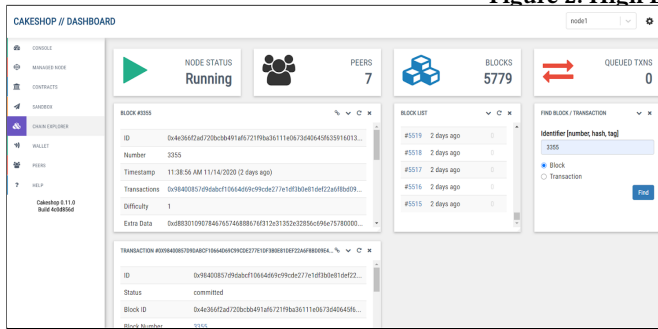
Figure 2: High L

CAKESHOP // DASHBOARD

node1

CONSOLE
MANAGED NODE
CONTRACTS
SANDBOX
CHAIN EXPLORER
WALLET
PEERS
HELP

Cakeshop 0.11.0
Build 4e0d856d

NODE STATUS
Running

PEERS
7

BLOCKS
5779

QUEUED TXNS
0

BLOCK #3355

| ID | 0x4e366f2ad720bcbb491af6721f9ba36111e0673d40645f635916013... |
|---|---|
| Number | 3355 |
| Timestamp | 11:38:56 AM 11/14/2020 (2 days ago) |
| Transactions | 0x98400857d9dabcf10664d69c99cde277e1df3b0e81def22a6f8bd09... |
| Difficulty | 1 |
| Extra Data | 0xd883010907846765746888676f312e31352e32856c696e75780000... |

BLOCK LIST

| #5519 | 2 days ago |
|---|---|
| #5518 | 2 days ago |
| #5517 | 2 days ago |
| #5516 | 2 days ago |
| #5515 | 2 days ago |

FIND BLOCK / TRANSACTION

Identifier [number, hash, tag]

3355

Block
Transaction

Find

TRANSACTION #0X98400857D9DABCF10664D69C99CDE277E1DF3B0E81DEF22A6F8BD09E4...

| ID | 0x98400857d9dabcf10664d69c99cde277e1df3b0e81def22... |
|---|---|
| Status | committed |
| Block ID | 0x4e366f2ad720bcbb491af6721f9ba36111e0673d40645f6... |
| Block Number | 3355 |